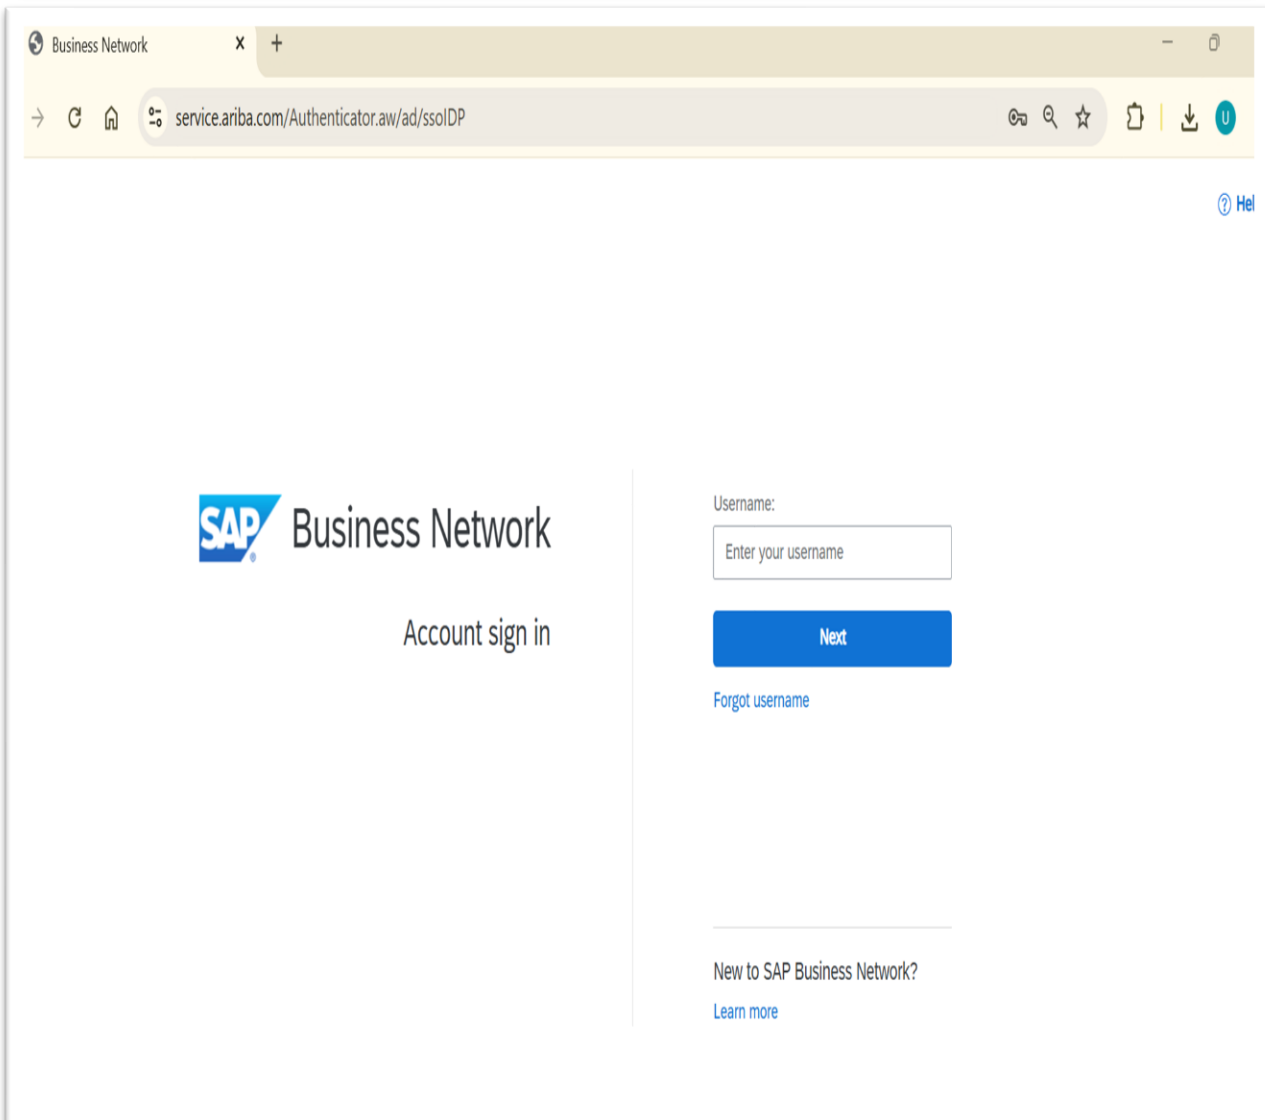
Business Network X +

service.ariba.com/Authenticator.aw/ad/ssoIDP

U

Hel

SAP Business Network

Account sign in

Username:

Enter your username

Next

Forgot username

New to SAP Business Network?

Learn more